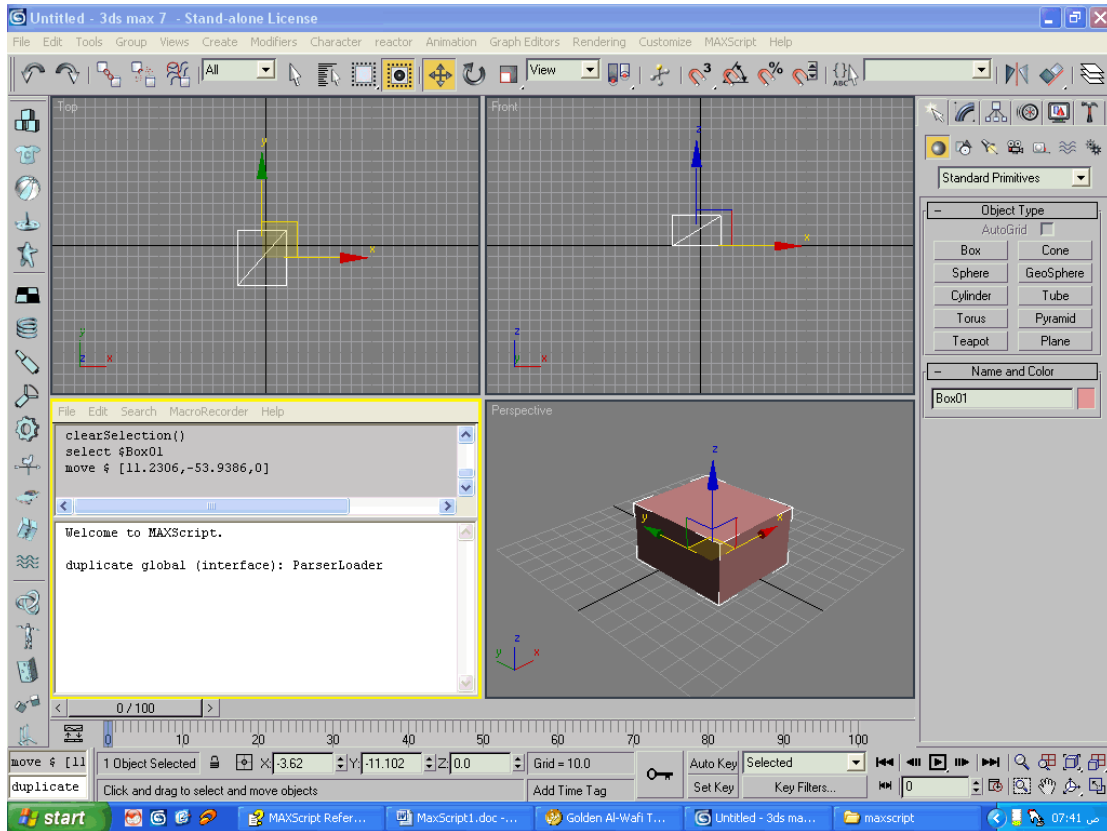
Untitled - 3ds max 7 - Stand-alone License

File Edit Tools Group Views Create Modifiers Character reactor Animation Graph Editors Rendering Customize MAXScript Help

All View

Top

y x

y z x

Front

z x

z x

Standard Primitives

- Object Type

AutoGrid

| Box | Cone |
|---|---|
| Sphere | GeoSphere |
| Cylinder | Tube |
| Torus | Pyramid |
| Teapot | Plane |

- Name and Color

Box01

File Edit Search MacroRecorder Help

clearSelection()
select $Box01
move $ [11.2306,-53.9386,0]

Welcome to MAXScript.

duplicate global (interface): ParserLoader

Perspective

z y x

z x y

0 / 100

0 10 20 30 40 50 60 70 80 90 100

move $ [11

duplicate

1 Object Selected X: -3.62 Y: -11.102 Z: 0.0 Grid = 10.0 Auto Key Selected

Click and drag to select and move objects Add Time Tag Set Key Key Filters... 0

start MAXScript Refer... MaxScript1.doc -... Golden Al-Wafi T... Untitled - 3ds ma... maxscript 07:41 ص